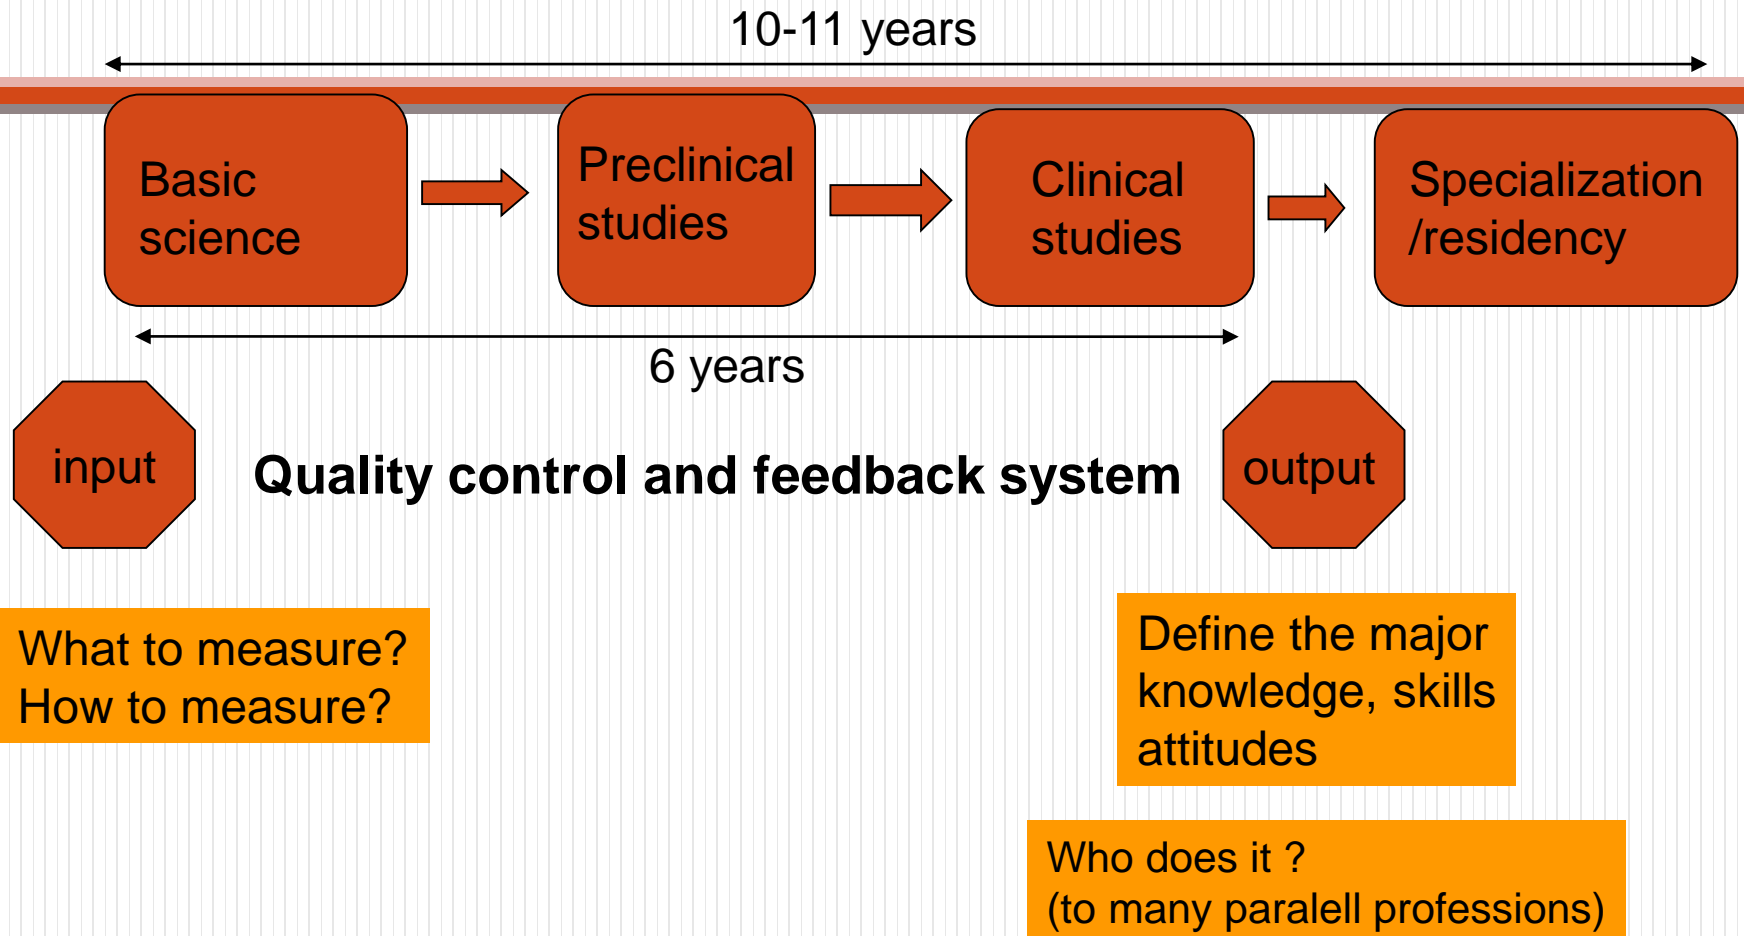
10-11 years

Basic science

Preclinical studies

Clinical studies

Specialization /residency

6 years

input

Quality control and feedback system

output

What to measure?
How to measure?

Define the major knowledge, skills attitudes

Who does it ?
(to many paralell professions)